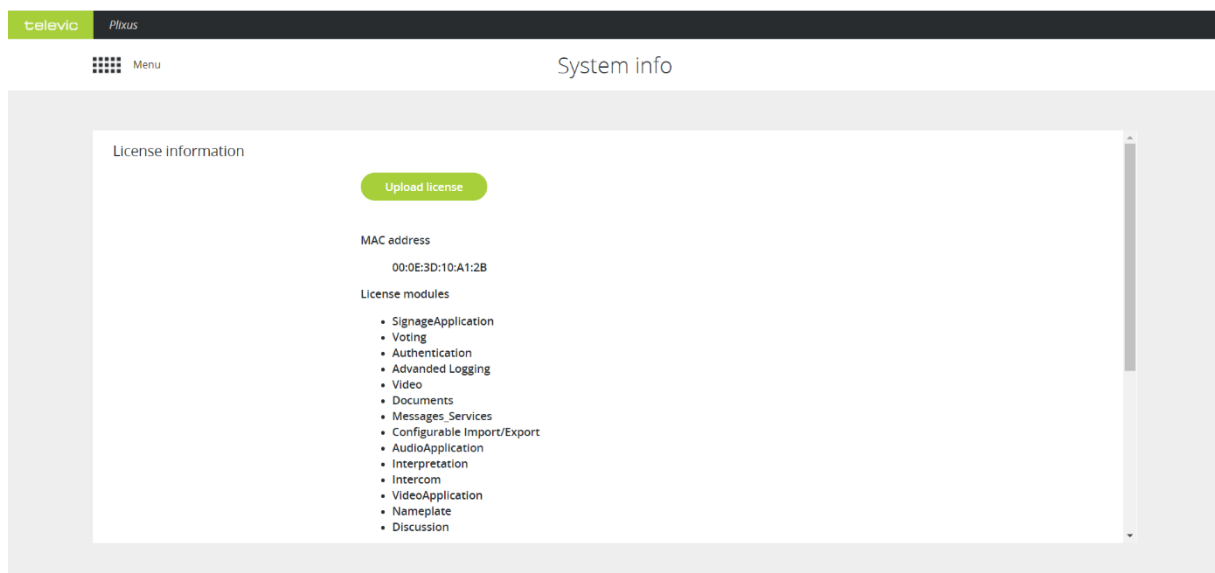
televic Plixus

Menu

System info

License information

Upload license

MAC address

00:0E:3D:10:A1:2B

License modules

- SignageApplication
- Voting
- Authentication
- Advanded Logging
- Video
- Documents
- Messages_Services
- Configurable Import/Export
- AudioApplication
- Interpretation
- Intercom
- VideoApplication
- Nameplate
- Discussion